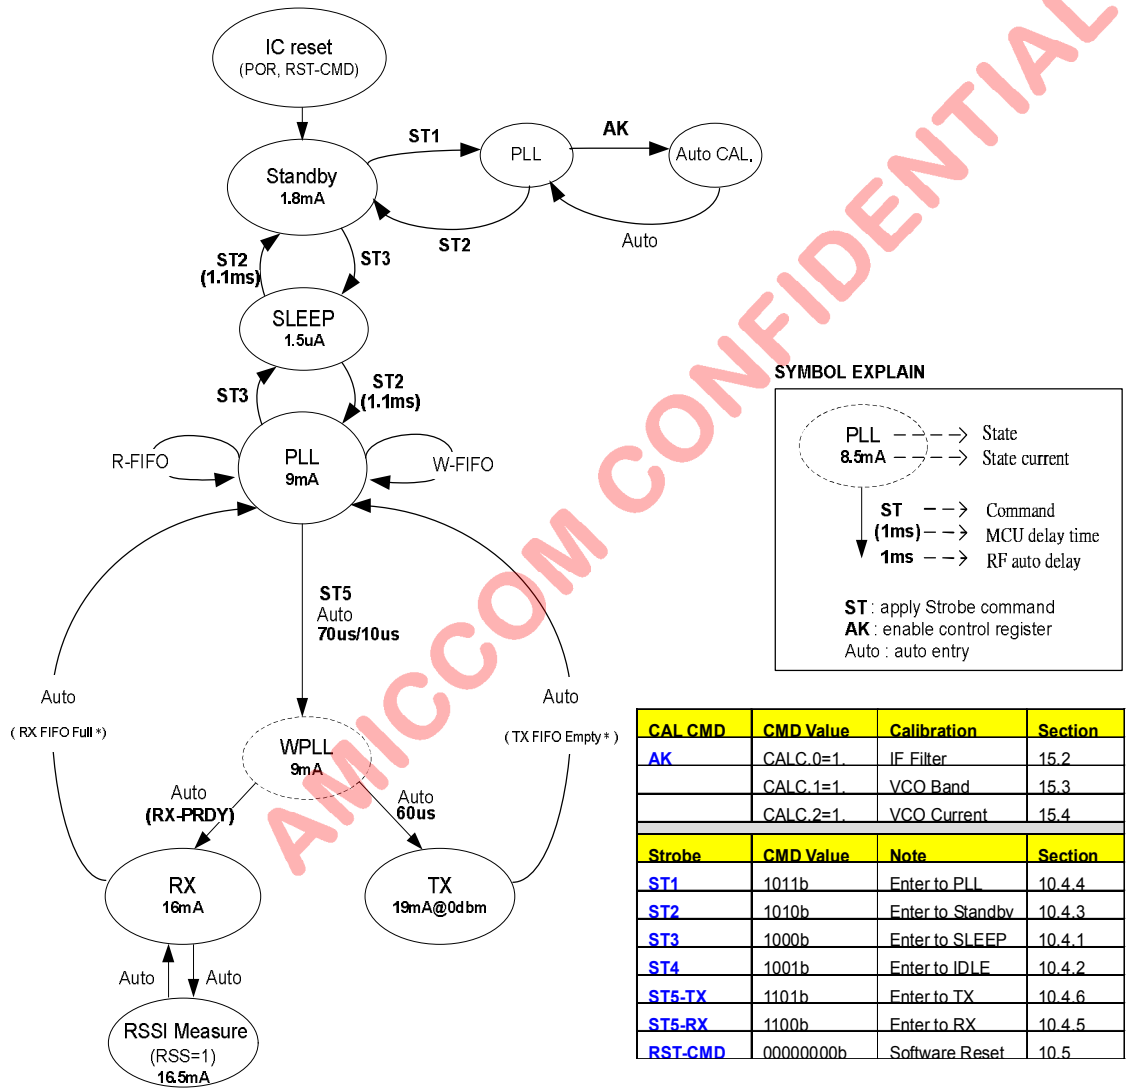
AMICCOM CONFIDENTIAL

IC reset
(POR, RST-CMD)

Standby
1.8mA

ST1

PLL

AK

Auto CAL.

ST2

Auto

ST2
(1.1ms)

ST3

SLEEP
1.5uA

ST3

ST2
(1.1ms)

R-FIFO

PLL
9mA

W-FIFO

ST5
Auto
70us/10us

Auto

( RX FIFO Full *)

Auto

( TX FIFO Empty * )

WPLL
9mA

Auto
(RX-PRDY)

Auto
60us

RX
16mA

TX
19mA@0dbm

Auto

Auto

RSSI Measure
(RSS=1)
16.5mA

SYMBOL EXPLAIN

PLL
8.5mA

State
State current

ST
(1ms)
1ms

Command
MCU delay time
RF auto delay

ST : apply Strobe command
AK : enable control register
Auto : auto entry

| CAL CMD | CMD Value | Calibration | Section |
|---|---|---|---|
| AK | CALC.0=1. | IF Filter | 15.2 |
| | CALC.1=1. | VCO Band | 15.3 |
| | CALC.2=1. | VCO Current | 15.4 |

| Strobe | CMD Value | Note | Section |
|---|---|---|---|
| ST1 | 1011b | Enter to PLL | 10.4.4 |
| ST2 | 1010b | Enter to Standby | 10.4.3 |
| ST3 | 1000b | Enter to SLEEP | 10.4.1 |
| ST4 | 1001b | Enter to IDLE | 10.4.2 |
| ST5-TX | 1101b | Enter to TX | 10.4.6 |
| ST5-RX | 1100b | Enter to RX | 10.4.5 |
| RST-CMD | 00000000b | Software Reset | 10.5 |